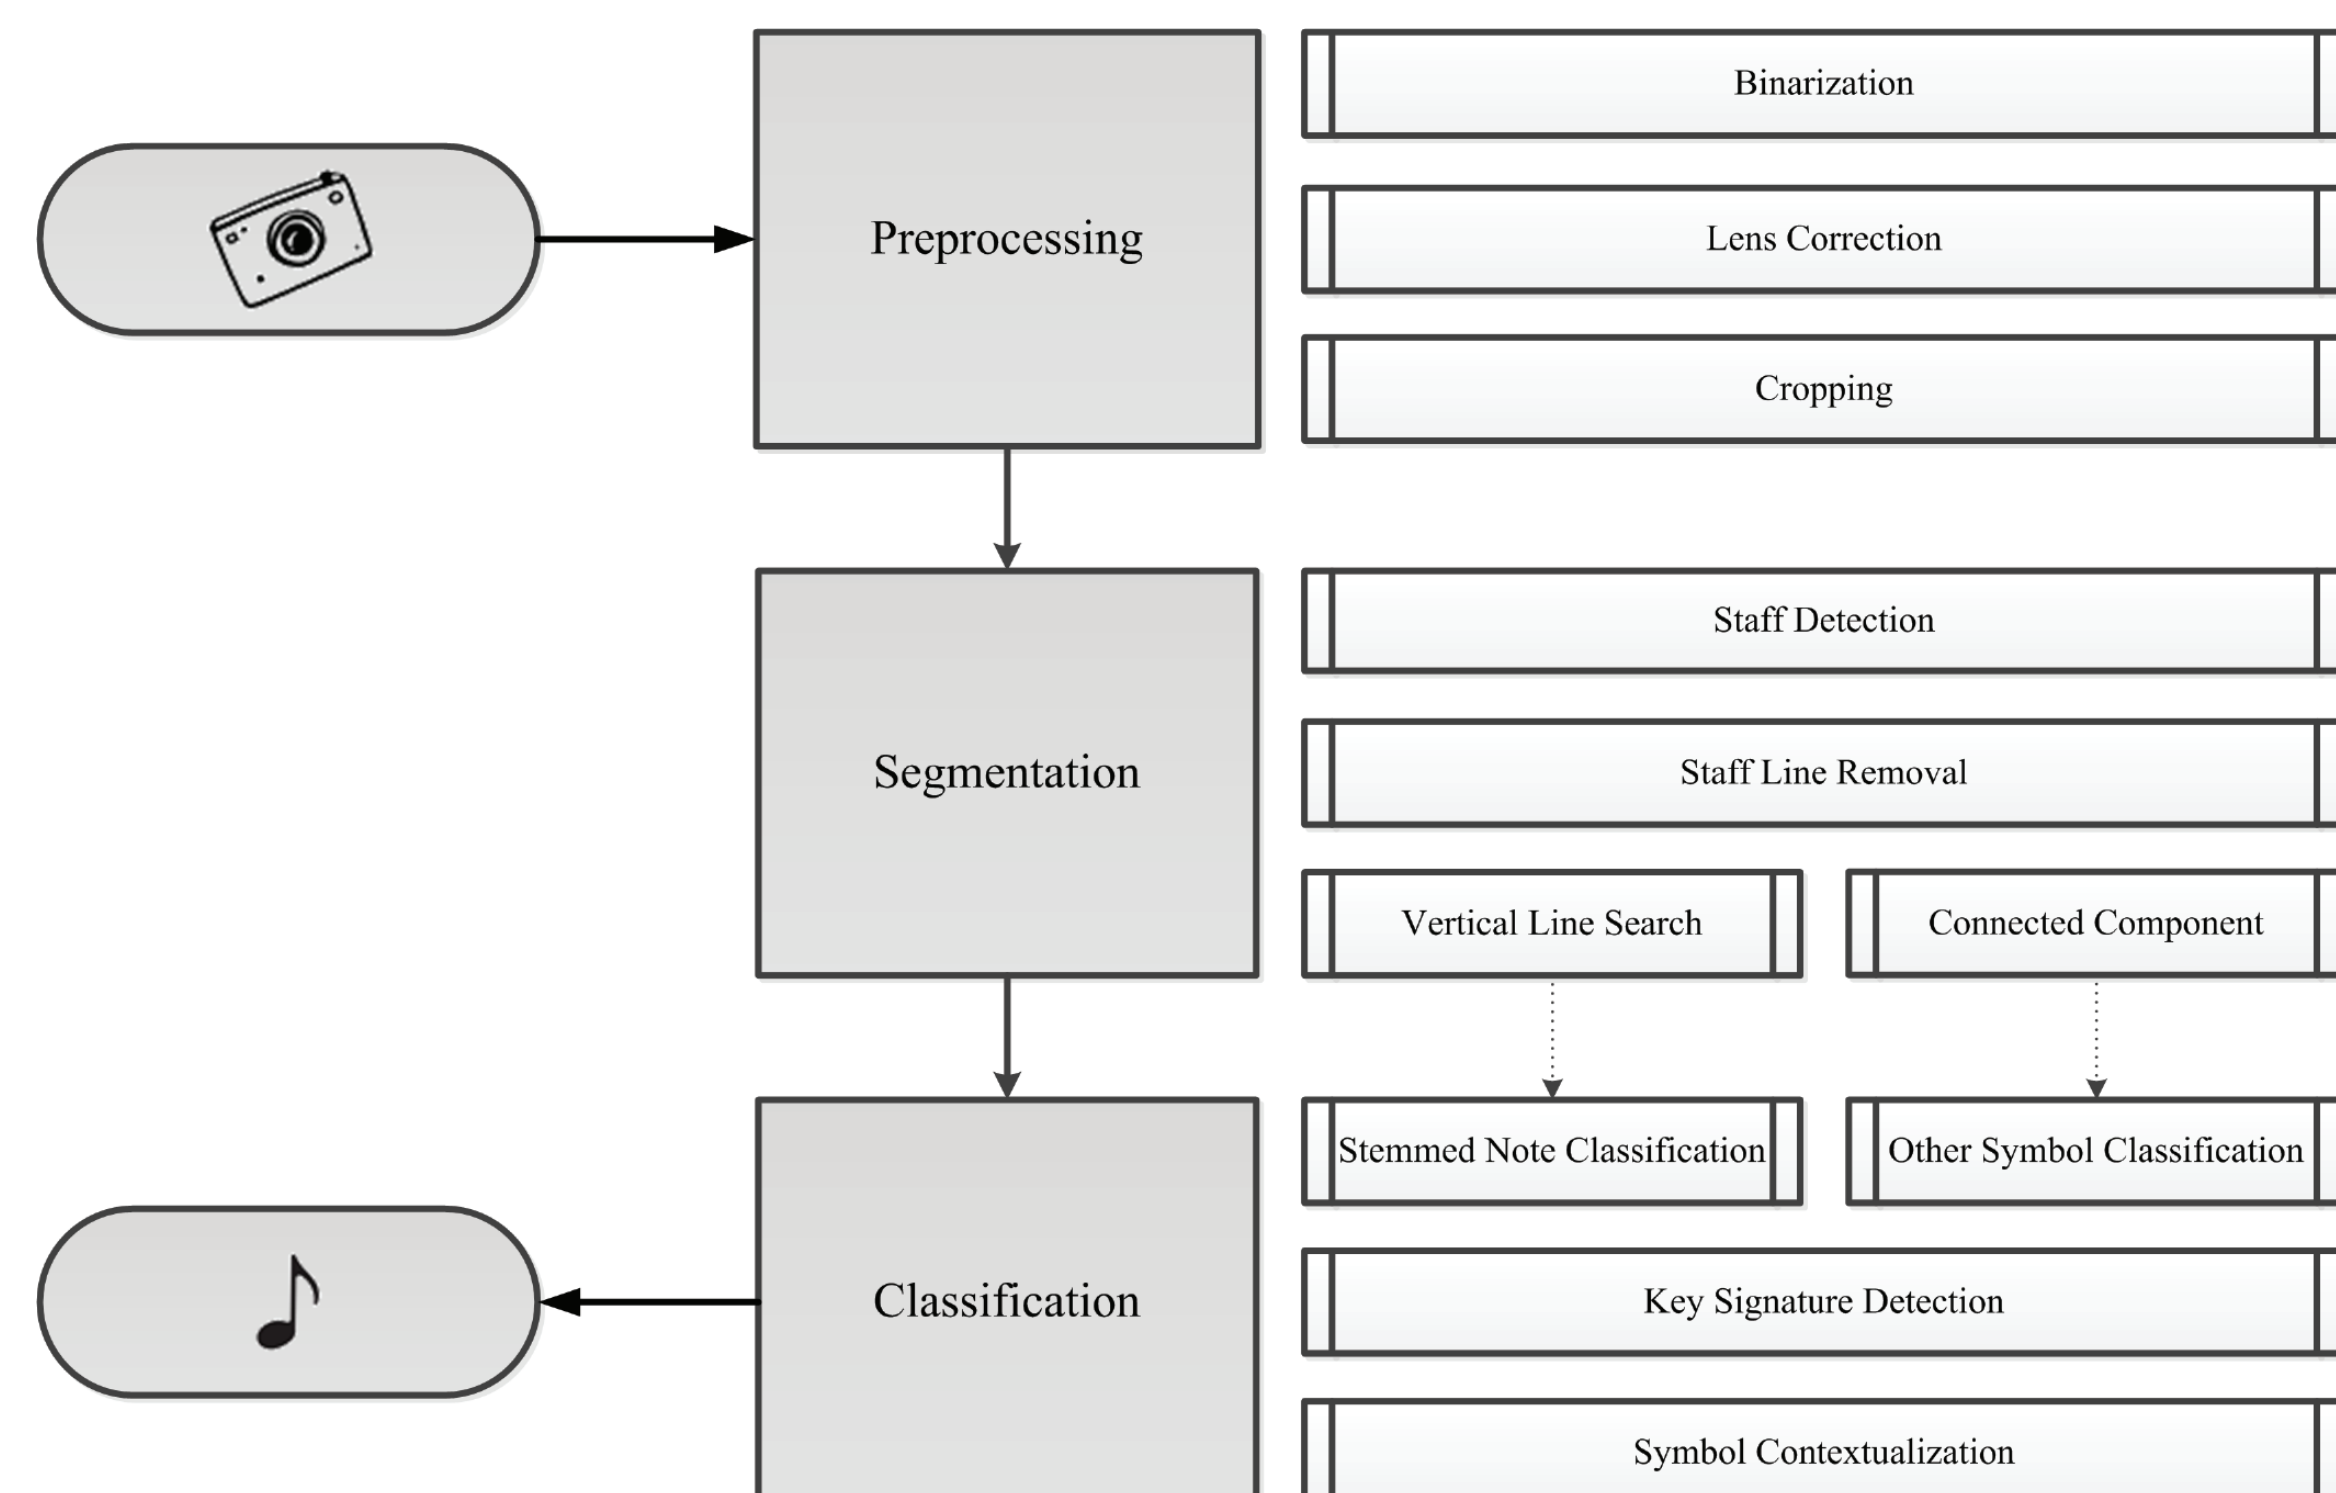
Preprocessing

Binarization

Lens Correction

Cropping

Segmentation

Staff Detection

Staff Line Removal

Vertical Line Search

Connected Component

Classification

Stemmed Note Classification

Other Symbol Classification

Key Signature Detection

Symbol Contextualization